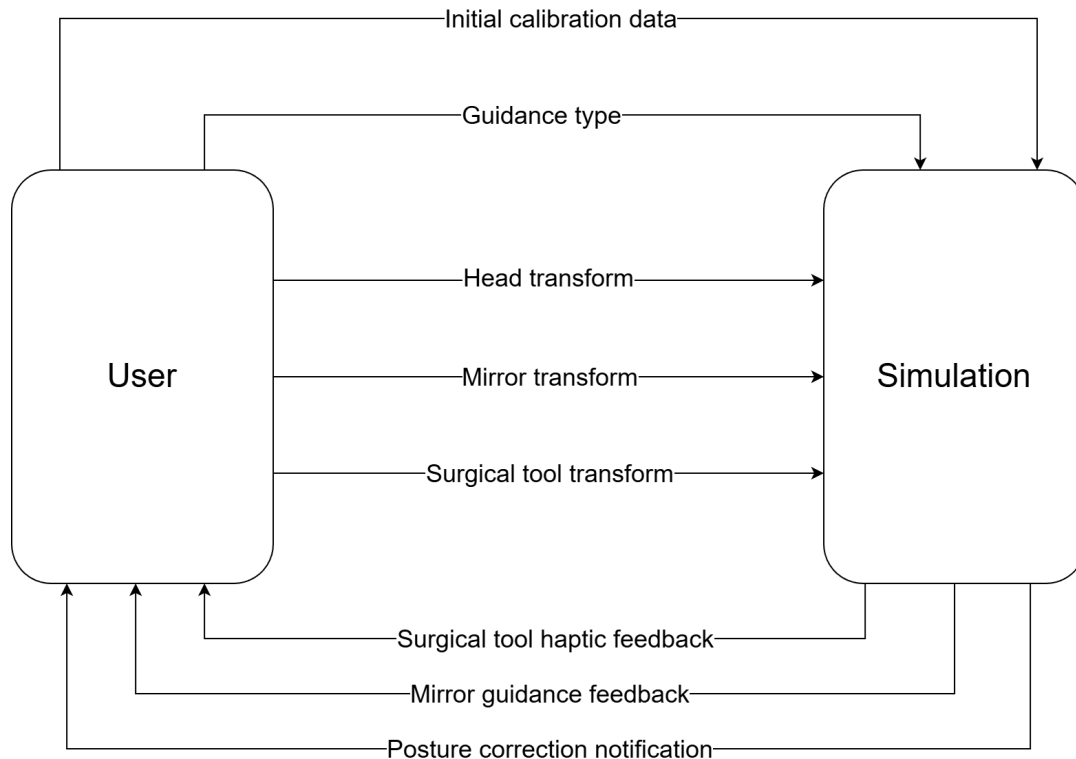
Initial calibration data

Guidance type

User

Head transform

Mirror transform

Surgical tool transform

Simulation

Surgical tool haptic feedback

Mirror guidance feedback

Posture correction notification